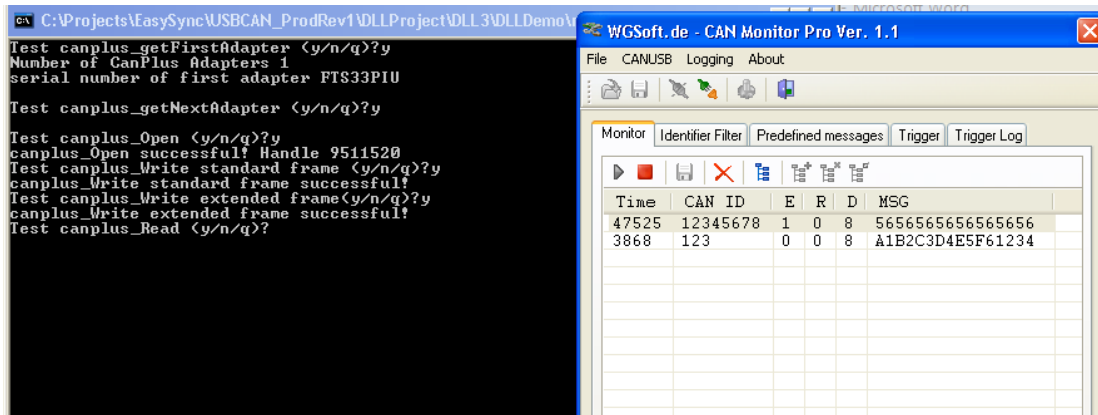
C:\Projects\EasySync\USBCAN_ProdRev1\DLLProject\DLL3\DLLDemo\

Test canplus_getFirstAdapter (y/n/q)?y
Number of CanPlus Adapters 1
serial number of first adapter FTS33PIU

Test canplus_getNextAdapter (y/n/q)?y

Test canplus_Open (y/n/q)?y
canplus_Open successful! Handle 9511520
Test canplus_Write standard frame (y/n/q)?y
canplus_Write standard frame successful!
Test canplus_Write extended frame(y/n/q)?y
canplus_Write extended frame successful!
Test canplus_Read (y/n/q)?

Microsoft Word

WGSoft.de - CAN Monitor Pro Ver. 1.1

File CANUSB Logging About

Monitor | Identifier Filter | Predefined messages | Trigger | Trigger Log

| Time | CAN ID | E | R | D | MSG |
|---|---|---|---|---|---|
| 47525 | 12345678 | 1 | 0 | 8 | 5656565656565656 |
| 3868 | 123 | 0 | 0 | 8 | A1B2C3D4E5F61234 |